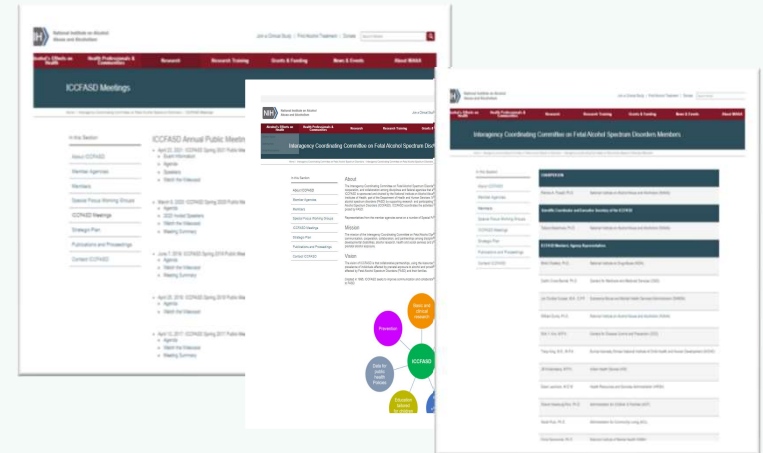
National Institute on Alcohol Abuse and Alcoholism

Join a Clinical Study | Find Alcohol Treatment | Donate

Alcohol's Effects on Health
Health Professionals & Communities
Research
Research Training
Grants & Funding
News & Events
About NIAAA

ICCFASD Meetings

In this Section
About ICCFASD
Member Agencies
Members
Special Focus Working Groups
ICCFASD Meetings
Strategic Plan
Publications and Proceedings
Contact ICCFASD

ICCFASD Annual Public Meeting

April 21, 2021: ICCFASD Spring 2021 Public Meeting
Event Information
Agenda
Speakers
Watch the Videocast

March 9, 2020: ICCFASD Spring 2020 Public Meeting
Agenda
2020 Invited Speakers
Watch the Videocast
Meeting Summary

June 7, 2019: ICCFASD Spring 2019 Public Meeting
Agenda
Watch the Videocast
Meeting Summary

April 26, 2018: ICCFASD Spring 2018 Public Meeting
Agenda
Watch the Videocast

April 13, 2017: ICCFASD Spring 2017 Public Meeting
Agenda
Watch the Videocast
Meeting Summary

National Institute on Alcohol Abuse and Alcoholism

Alcohol's Effects on Health
Health Professionals & Communities
Research
Research Training
Grants & Funding

Interagency Coordinating Committee on Fetal Alcohol Spectrum Disorders

In this Section
About ICCFASD
Member Agencies
Members
Special Focus Working Groups
ICCFASD Meetings
Strategic Plan
Publications and Proceedings
Contact ICCFASD

About

Mission

Vision

Basic and clinical research
Prevention
ICCFASD
Data for public health policies
Education/outreach

National Institute on Alcohol Abuse and Alcoholism

Join a Clinical Study | Find Alcohol Treatment | Donate

Alcohol's Effects on Health
Health Professionals & Communities
Research
Research Training
Grants & Funding
News & Events
About NIAAA

Interagency Coordinating Committee on Fetal Alcohol Spectrum Disorders Members

In this Section
About ICCFASD
Member Agencies
Members
Special Focus Working Groups
ICCFASD Meetings
Strategic Plan
Publications and Proceedings
Contact ICCFASD

CHAIRPERSON

Scientific Coordinator and Executive Secretary of the ICCFASD

ICCFASD Members, Agency Representatives

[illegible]